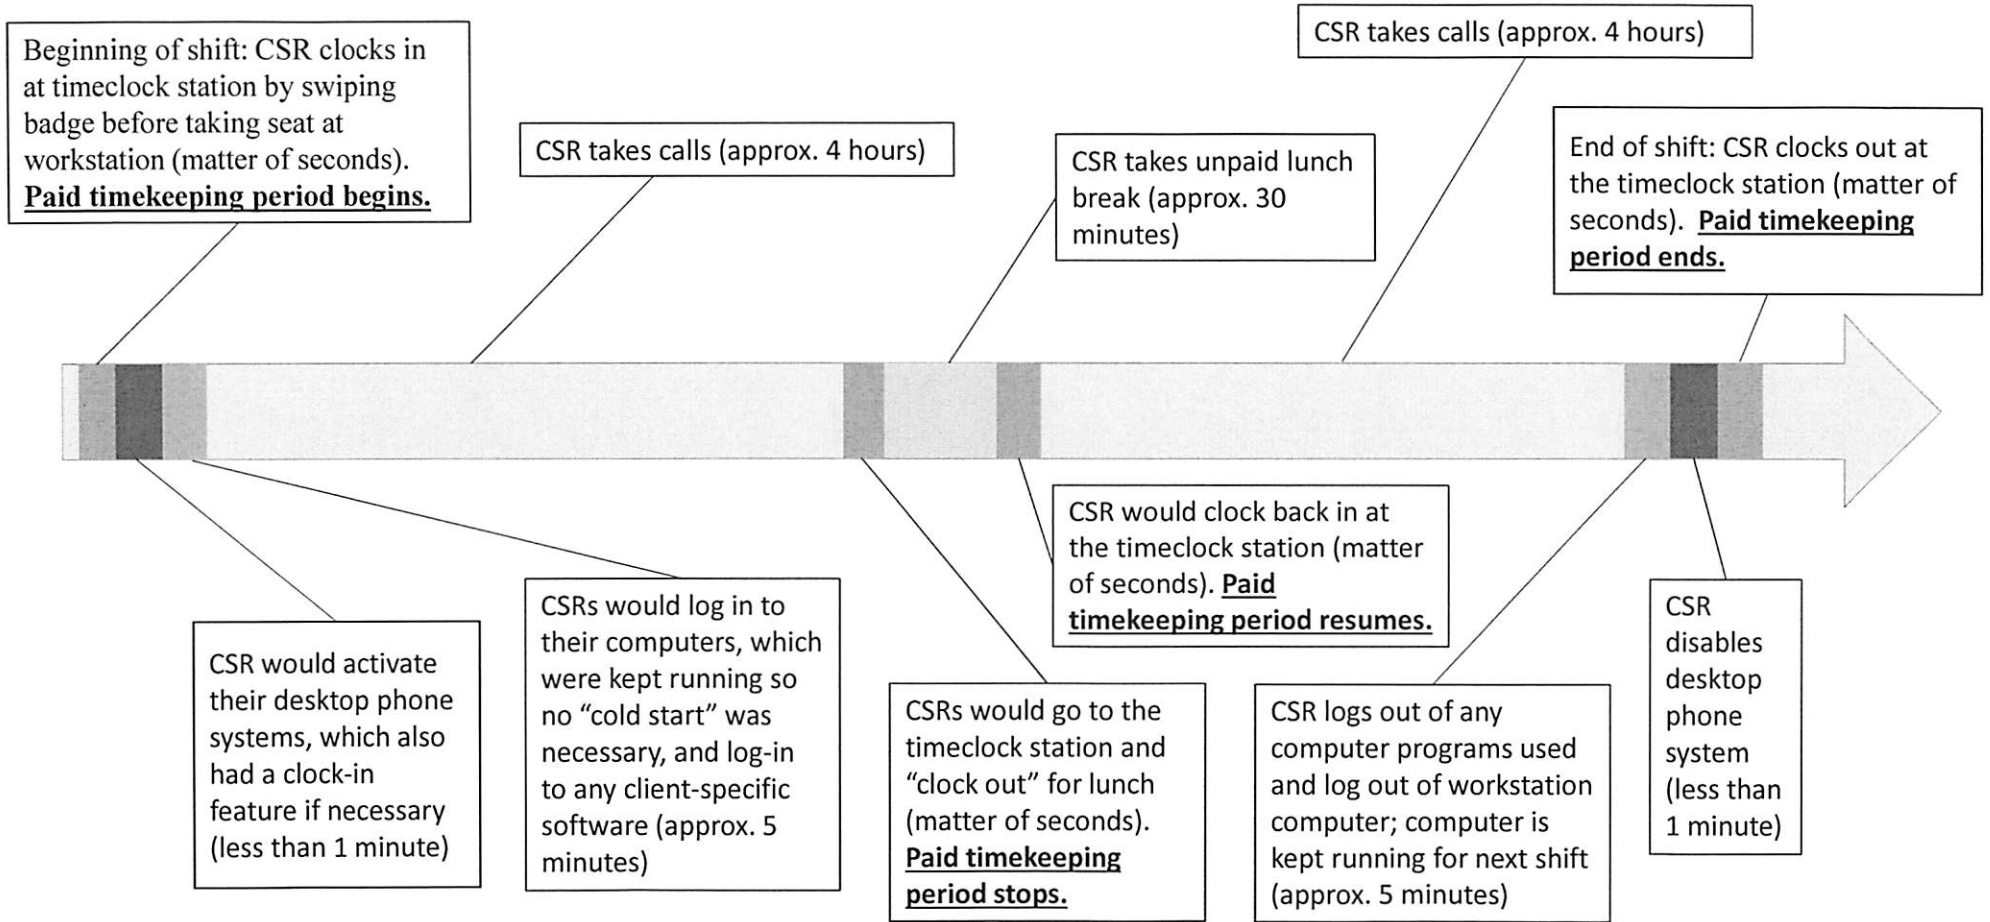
Beginning of shift: CSR clocks in at timeclock station by swiping badge before taking seat at workstation (matter of seconds). **Paid timekeeping period begins.**

CSR takes calls (approx. 4 hours)

CSR takes unpaid lunch break (approx. 30 minutes)

CSR takes calls (approx. 4 hours)

End of shift: CSR clocks out at the timeclock station (matter of seconds). **Paid timekeeping period ends.**

CSR would activate their desktop phone systems, which also had a clock-in feature if necessary (less than 1 minute)

CSRs would log in to their computers, which were kept running so no “cold start” was necessary, and log-in to any client-specific software (approx. 5 minutes)

CSRs would go to the timeclock station and “clock out” for lunch (matter of seconds). **Paid timekeeping period stops.**

CSR would clock back in at the timeclock station (matter of seconds). **Paid timekeeping period resumes.**

CSR logs out of any computer programs used and log out of workstation computer; computer is kept running for next shift (approx. 5 minutes)

CSR disables desktop phone system (less than 1 minute)